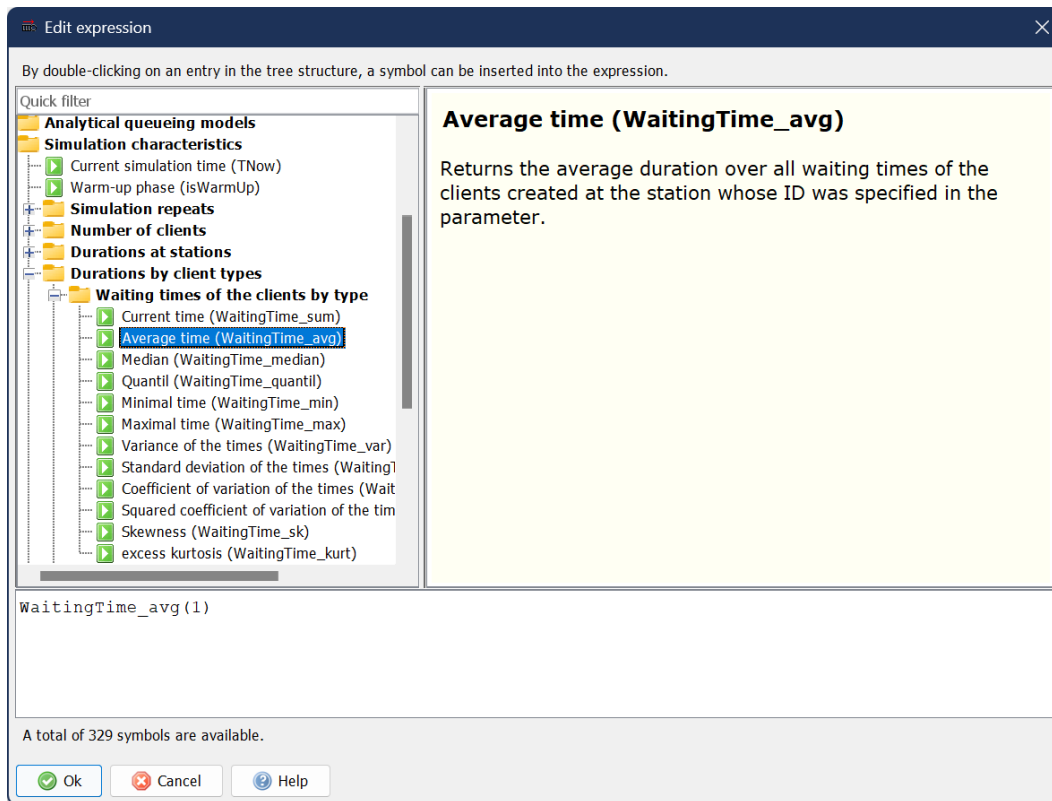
Edit expression

By double-clicking on an entry in the tree structure, a symbol can be inserted into the expression.

Quick filter

Analytical queueing models
Simulation characteristics
Current simulation time (TNow)
Warm-up phase (isWarmUp)
Simulation repeats
Number of clients
Durations at stations
Durations by client types
Waiting times of the clients by type
Current time (WaitingTime_sum)
Average time (WaitingTime_avg)
Median (WaitingTime_median)
Quantil (WaitingTime_quantil)
Minimal time (WaitingTime_min)
Maximal time (WaitingTime_max)
Variance of the times (WaitingTime_var)
Standard deviation of the times (WaitingT
Coefficient of variation of the times (Wait
Squared coefficient of variation of the tim
Skewness (WaitingTime_sk)
excess kurtosis (WaitingTime_kurt)

Average time (WaitingTime_avg)

Returns the average duration over all waiting times of the clients created at the station whose ID was specified in the parameter.

WaitingTime_avg(1)

A total of 329 symbols are available.

Ok
Cancel
Help